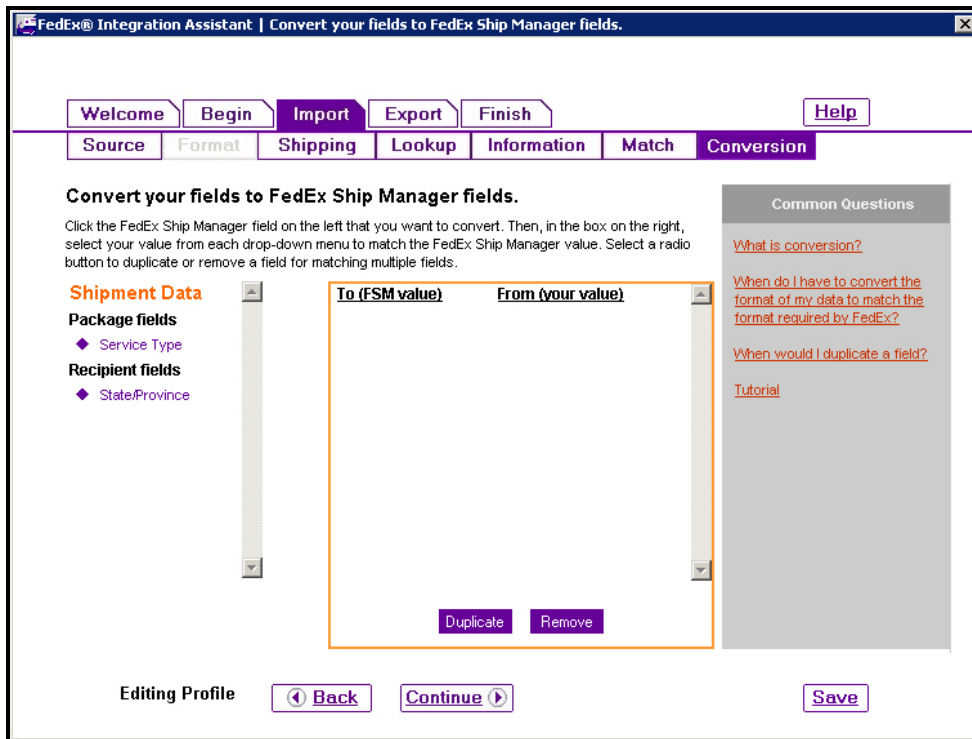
FedEx® Integration Assistant | Convert your fields to FedEx Ship Manager fields.

Welcome Begin Import Export Finish

Help

Source Format Shipping Lookup Information Match Conversion

Convert your fields to FedEx Ship Manager fields.

Click the FedEx Ship Manager field on the left that you want to convert. Then, in the box on the right, select your value from each drop-down menu to match the FedEx Ship Manager value. Select a radio button to duplicate or remove a field for matching multiple fields.

Shipment Data

Package fields

Service Type

Recipient fields

State/Province

To (FSM value)

From (your value)

Duplicate

Remove

Common Questions

What is conversion?

When do I have to convert the format of my data to match the format required by FedEx?

When would I duplicate a field?

Tutorial

Editing Profile

Back

Continue

Save